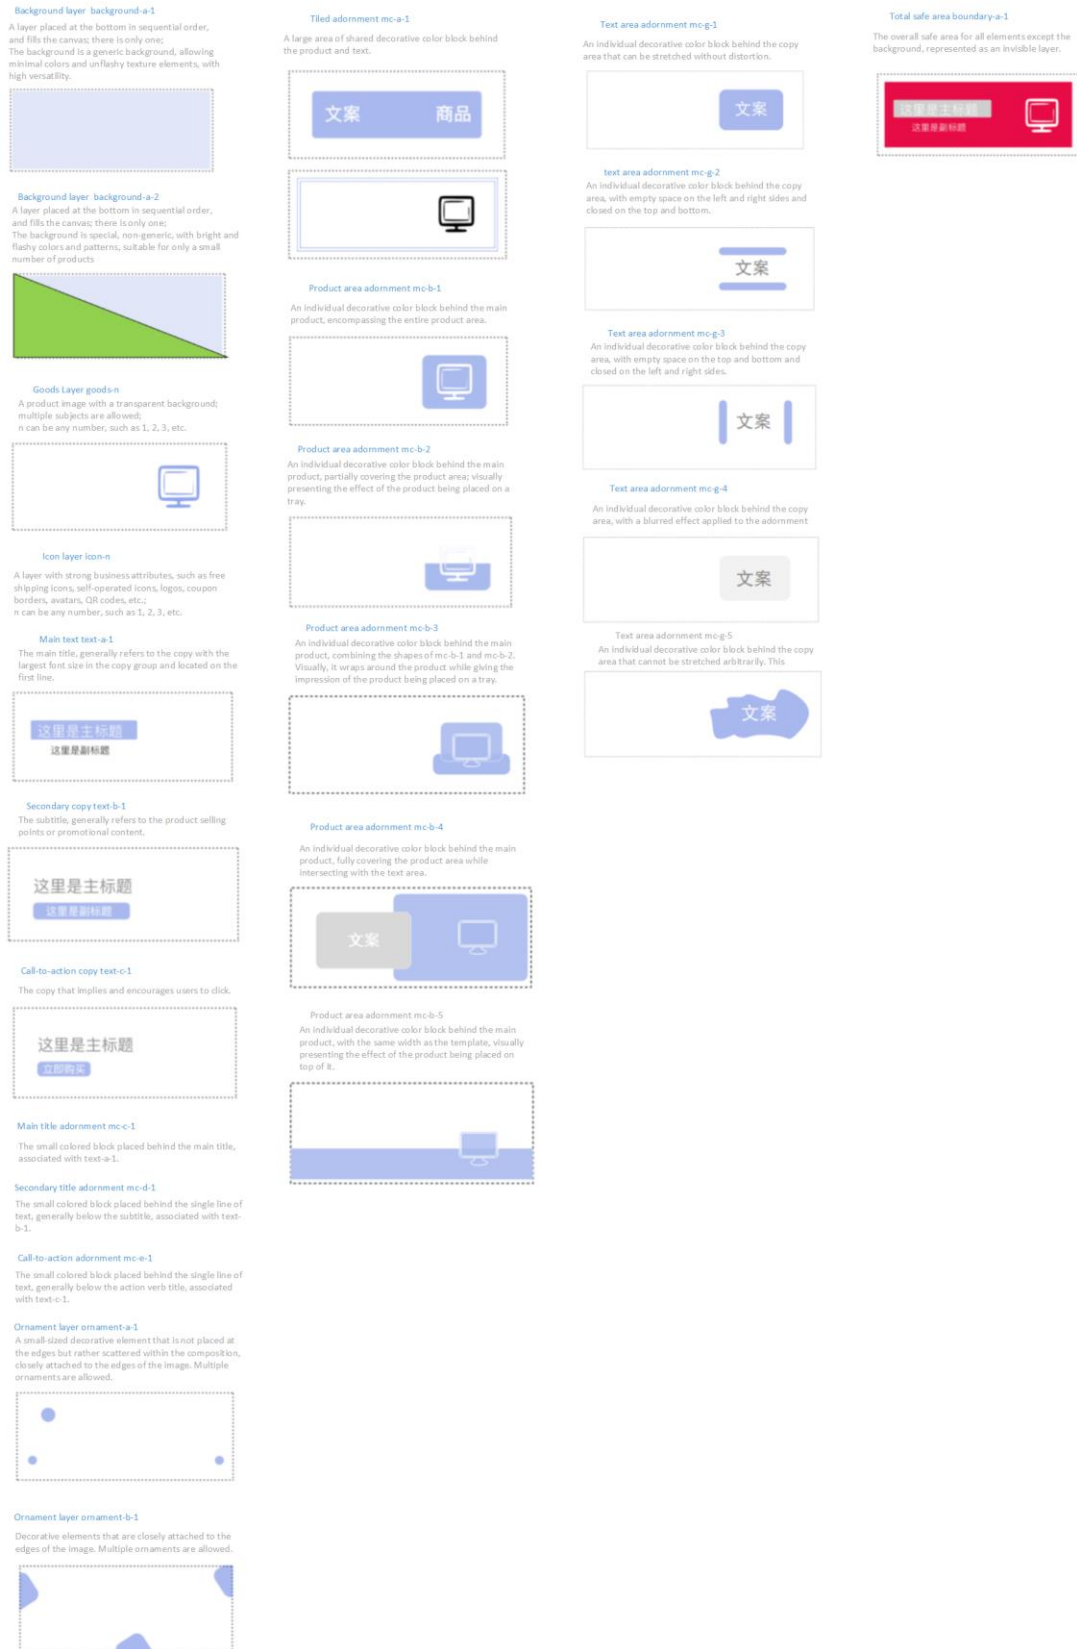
Background layer background-a-1
A layer placed at the bottom in sequential order, and fills the canvas; there is only one; The background is a generic background, allowing minimal colors and unflashy texture elements, with high versatility.

Background layer background-a-2
A layer placed at the bottom in sequential order, and fills the canvas; there is only one; The background is special, non-generic, with bright and flashy colors and patterns, suitable for only a small number of products

Goods Layer goods-n
A product image with a transparent background; multiple subjects are allowed; n can be any number, such as 1, 2, 3, etc.

Icon layer icon-n
A layer with strong business attributes, such as free shipping icons, self-operated icons, logos, coupon borders, avatars, QR codes, etc.; n can be any number, such as 1, 2, 3, etc.

Main text text-a-1
The main title, generally refers to the copy with the largest font size in the copy group and located on the first line.

这里是主标题
这里是副标题

Secondary copy text-b-1
The subtitle, generally refers to the product selling points or promotional content.

这里是主标题
这里是副标题

Call-to-action copy text-c-1
The copy that implies and encourages users to click.

这里是主标题
立即购买

Main title adornment mc-c-1
The small colored block placed behind the main title, associated with text-a-1.

Secondary title adornment mc-d-1
The small colored block placed behind the single line of text, generally below the subtitle, associated with text-b-1.

Call-to-action adornment mc-e-1
The small colored block placed behind the single line of text, generally below the action verb title, associated with text-c-1.

Ornament layer ornament-a-1
A small-sized decorative element that is not placed at the edges but rather scattered within the composition, closely attached to the edges of the image. Multiple ornaments are allowed.

Ornament layer ornament-b-1
Decorative elements that are closely attached to the edges of the image. Multiple ornaments are allowed.

Tiled adornment mc-a-1
A large area of shared decorative color block behind the product and text.

文案 商品

Product area adornment mc-b-1
An individual decorative color block behind the main product, encompassing the entire product area.

Product area adornment mc-b-2
An individual decorative color block behind the main product, partially covering the product area; visually presenting the effect of the product being placed on a tray.

Product area adornment mc-b-3
An individual decorative color block behind the main product, combining the shapes of mc-b-1 and mc-b-2. Visually, it wraps around the product while giving the impression of the product being placed on a tray.

Product area adornment mc-b-4
An individual decorative color block behind the main product, fully covering the product area while intersecting with the text area.

文案

Product area adornment mc-b-5
An individual decorative color block behind the main product, with the same width as the template, visually presenting the effect of the product being placed on top of it.

Text area adornment mc-g-1
An individual decorative color block behind the copy area that can be stretched without distortion.

文案

text area adornment mc-g-2
An individual decorative color block behind the copy area, with empty space on the left and right sides and closed on the top and bottom.

文案

Text area adornment mc-g-3
An individual decorative color block behind the copy area, with empty space on the top and bottom and closed on the left and right sides.

文案

Text area adornment mc-g-4
An individual decorative color block behind the copy area, with a blurred effect applied to the adornment

文案

Text area adornment mc-g-5
An individual decorative color block behind the copy area that cannot be stretched arbitrarily. This

文案

Total safe area boundary-a-1
The overall safe area for all elements except the background, represented as an invisible layer.

这里是主标题
这里是副标题